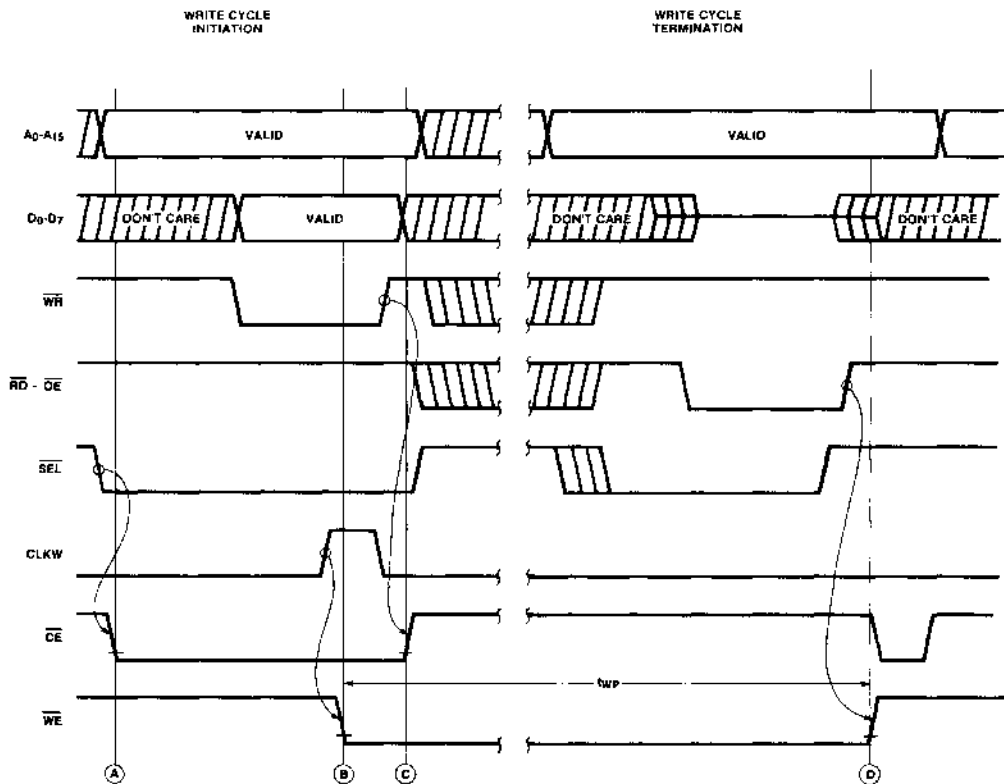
WRITE CYCLE INITIATION

WRITE CYCLE TERMINATION

$A_0$-$A_{15}$

VALID

VALID

$D_0$-$D_7$

DON'T CARE

VALID

DON'T CARE

DON'T CARE

$\overline{WR}$

$\overline{RD}$ - $\overline{OE}$

$\overline{SEL}$

CLKW

$\overline{CE}$

$t_{WP}$

$\overline{WE}$

A

B

C

D